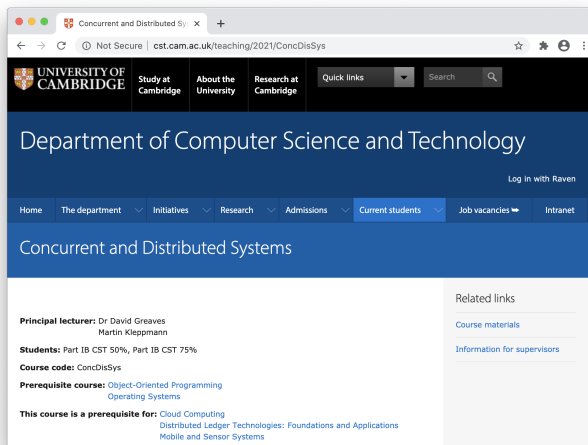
Concurrent and Distributed Sys ×
+
Not Secure | cst.cam.ac.uk/teaching/2021/ConcDisSys

UNIVERSITY OF CAMBRIDGE
Study at Cambridge
About the University
Research at Cambridge
Quick links
Search

Department of Computer Science and Technology

Log in with Raven

Home
The department
Initiatives
Research
Admissions
Current students
Job vacancies
Intranet

Concurrent and Distributed Systems

Principal lecturer: Dr David Greaves
Martin Kleppmann
Students: Part IB CST 50%, Part IB CST 75%
Course code: ConcDisSys
Prerequisite course: Object-Oriented Programming
Operating Systems
This course is a prerequisite for: Cloud Computing
Distributed Ledger Technologies: Foundations and Applications
Mobile and Sensor Systems

Related links
Course materials
Information for supervisors